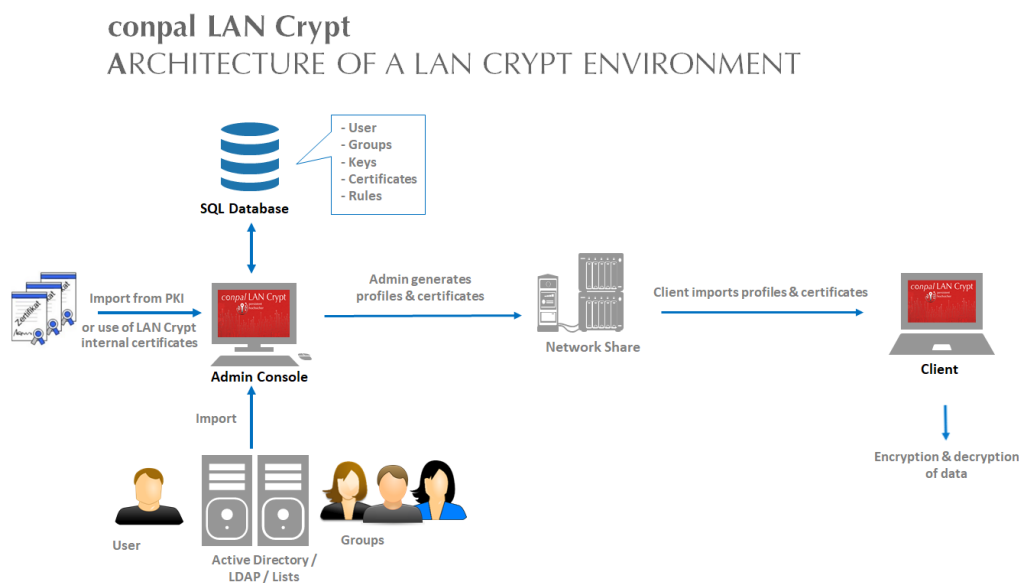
conpal LAN Crypt
ARCHITECTURE OF A LAN CRYPT ENVIRONMENT

- User
- Groups
- Keys
- Certificates
- Rules

SQL Database

Zertifikat

Import from PKI

or use of LAN Crypt internal certificates

conpal LAN Crypt

Admin Console

Admin generates profiles & certificates

Network Share

Client imports profiles & certificates

conpal LAN Crypt

Client

Encryption & decryption of data

Import

User

Active Directory / LDAP / Lists

Groups